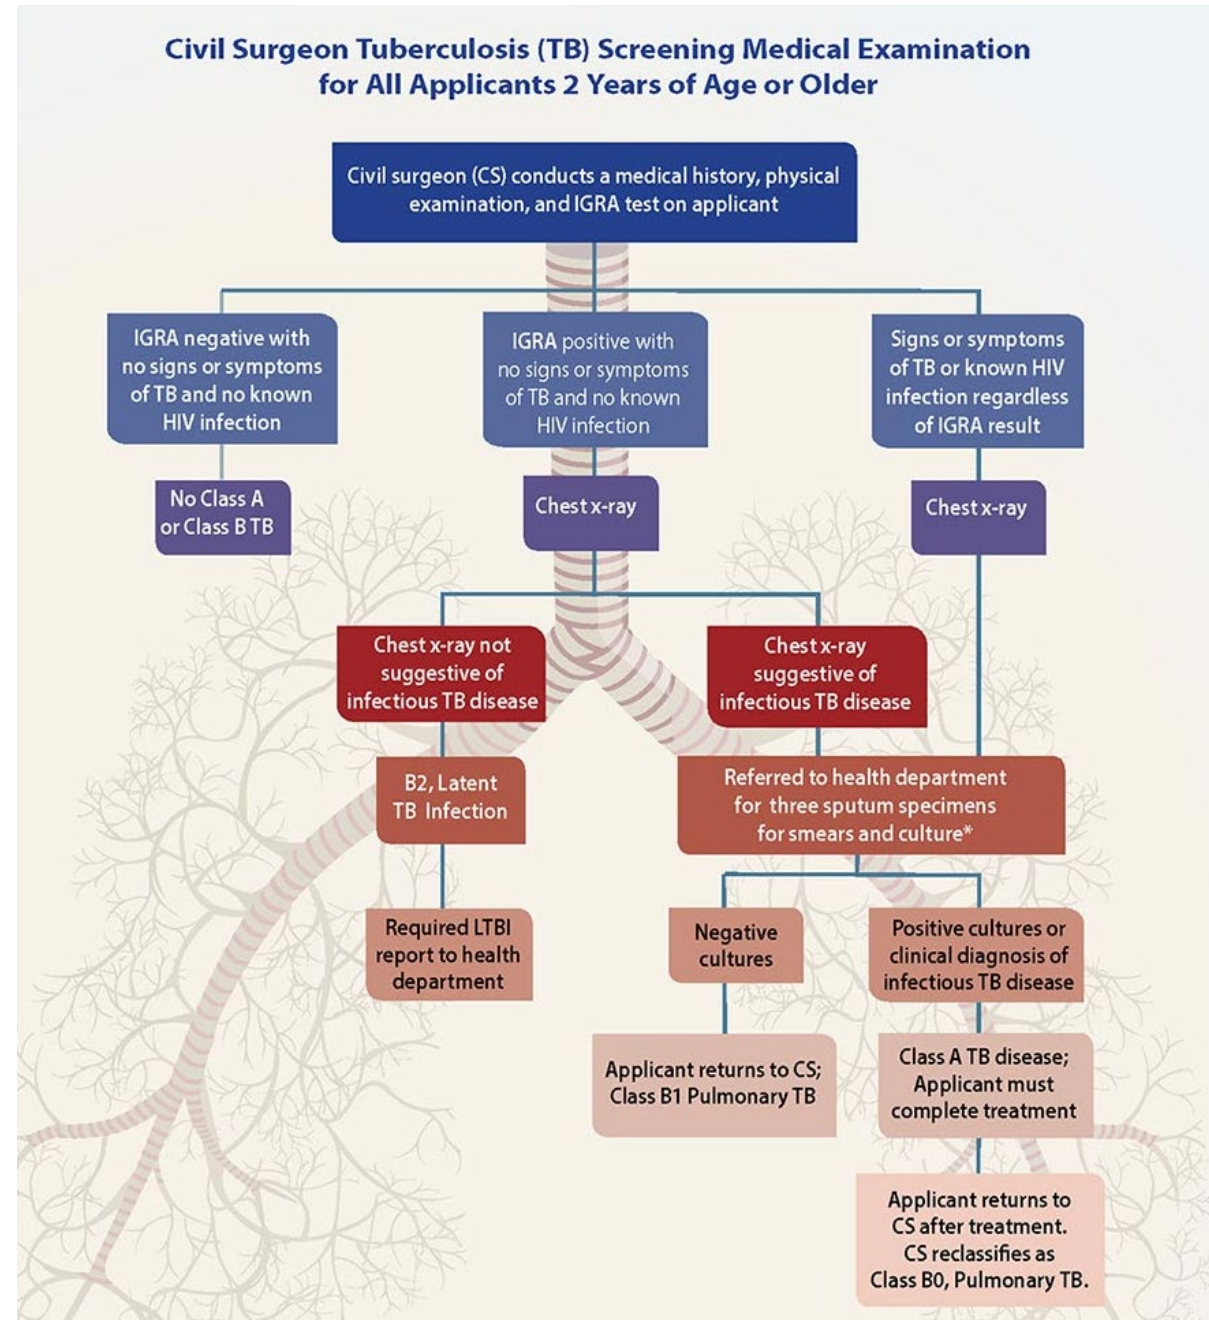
Civil Surgeon Tuberculosis (TB) Screening Medical Examination for All Applicants 2 Years of Age or Older

Civil surgeon (CS) conducts a medical history, physical examination, and IGRA test on applicant

IGRA negative with no signs or symptoms of TB and no known HIV infection

No Class A or Class B TB

IGRA positive with no signs or symptoms of TB and no known HIV infection

Chest x-ray

Signs or symptoms of TB or known HIV infection regardless of IGRA result

Chest x-ray

Chest x-ray not suggestive of infectious TB disease

B2, Latent TB Infection

Required LTBI report to health department

Chest x-ray suggestive of infectious TB disease

Referred to health department for three sputum specimens for smears and culture*

Negative cultures

Applicant returns to CS; Class B1 Pulmonary TB

Positive cultures or clinical diagnosis of infectious TB disease

Class A TB disease; Applicant must complete treatment

Applicant returns to CS after treatment. CS reclassifies as Class B0, Pulmonary TB.